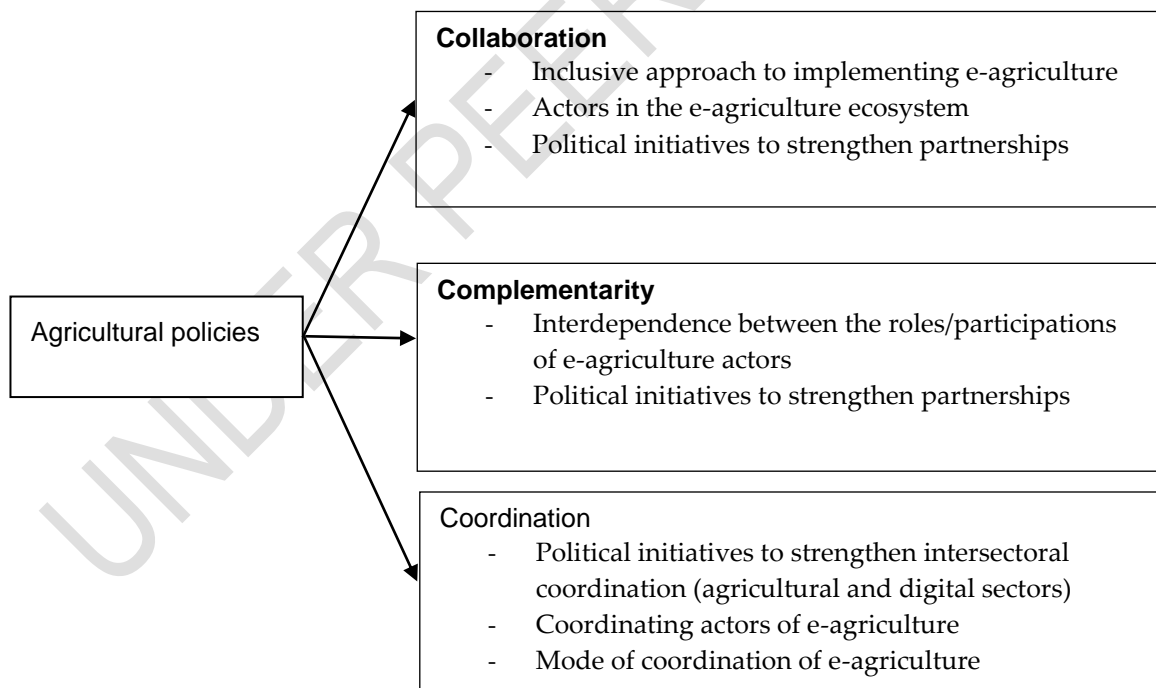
UNDER PEER REVIEW

Agricultural policies

**Collaboration**
- Inclusive approach to implementing e-agriculture
- Actors in the e-agriculture ecosystem
- Political initiatives to strengthen partnerships

**Complementarity**
- Interdependence between the roles/participations of e-agriculture actors
- Political initiatives to strengthen partnerships

Coordination
- Political initiatives to strengthen intersectoral coordination (agricultural and digital sectors)
- Coordinating actors of e-agriculture
- Mode of coordination of e-agriculture